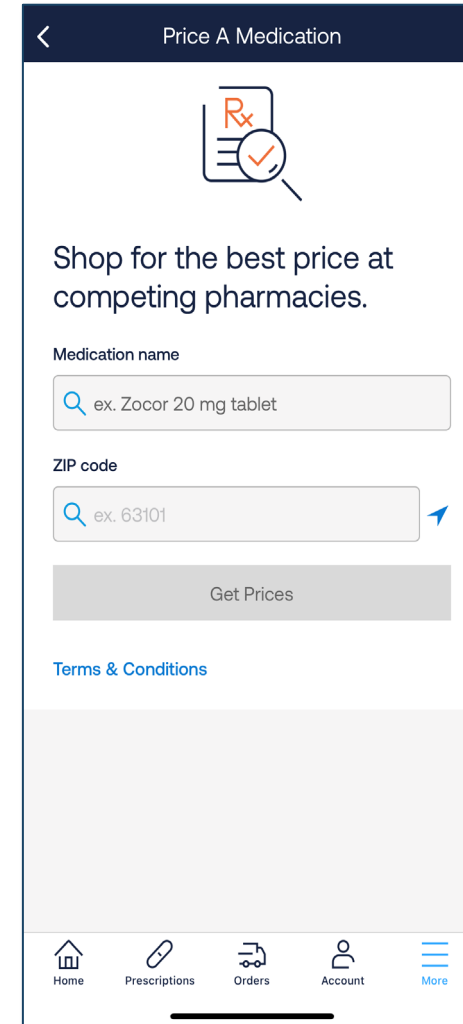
Price A Medication

Rx

Shop for the best price at competing pharmacies.

Medication name

ex. Zocor 20 mg tablet

ZIP code

ex. 63101

Get Prices

Terms & Conditions

Home
Prescriptions
Orders
Account
More